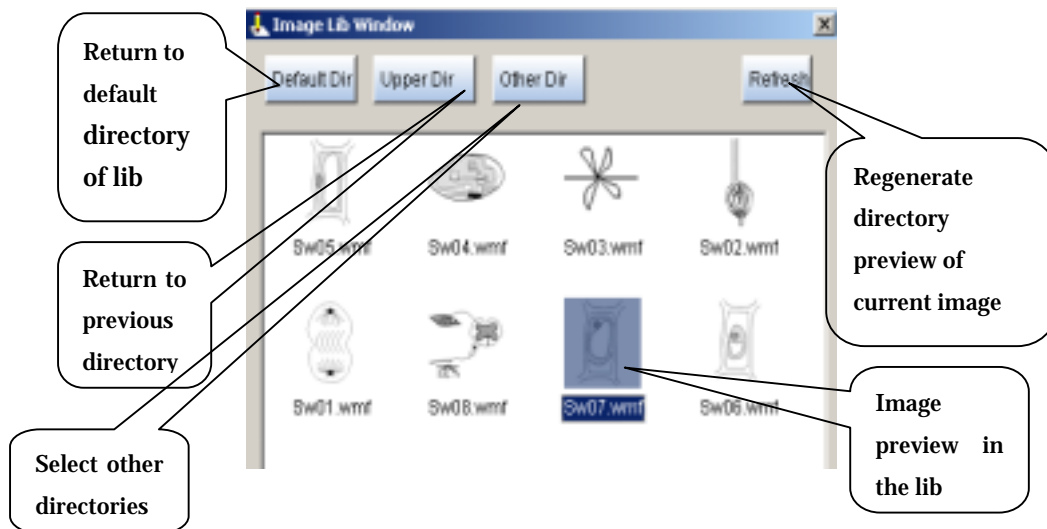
Image Lib Window

×

Default Dir

Upper Dir

Other Dir

Refresh

Return to default directory of lib

Regenerate directory preview of current image

Sw05.wmf

Sw04.wmf

Sw03.wmf

Sw02.wmf

Return to previous directory

Sw01.wmf

Sw08.wmf

Sw07.wmf

Sw06.wmf

Image preview in the lib

Select other directories